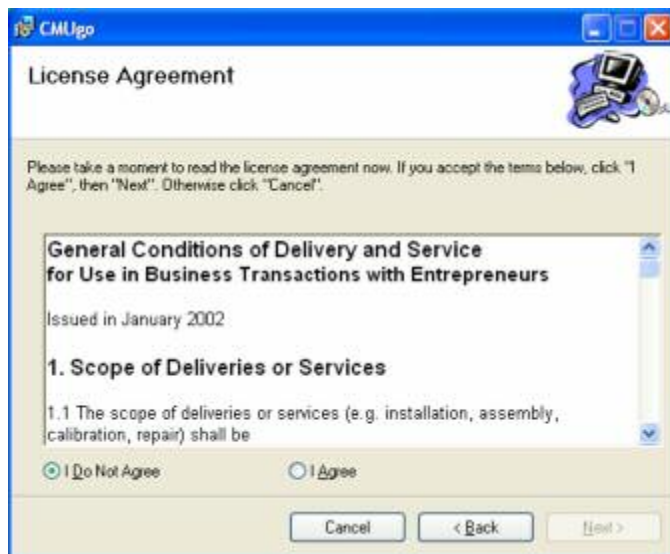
CMUgo

License Agreement

Please take a moment to read the license agreement now. If you accept the terms below, click "I Agree", then "Next". Otherwise click "Cancel".

General Conditions of Delivery and Service for Use in Business Transactions with Entrepreneurs

Issued in January 2002

1. Scope of Deliveries or Services

1.1 The scope of deliveries or services (e.g. installation, assembly, calibration, repair) shall be

I Do Not Agree

I Agree

Cancel

< Back

Next >